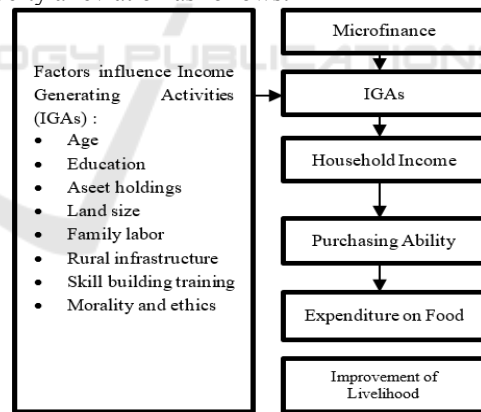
Factors influence Income Generating Activities (IGAs) :

- Age
- Education
- Aseet holdings
- Land size
- Family labor
- Rural infrastructure
- Skill building training
- Morality and ethics

Microfinance

IGAs

Household Income

Purchasing Ability

Expenditure on Food

Improvement of Livelihood